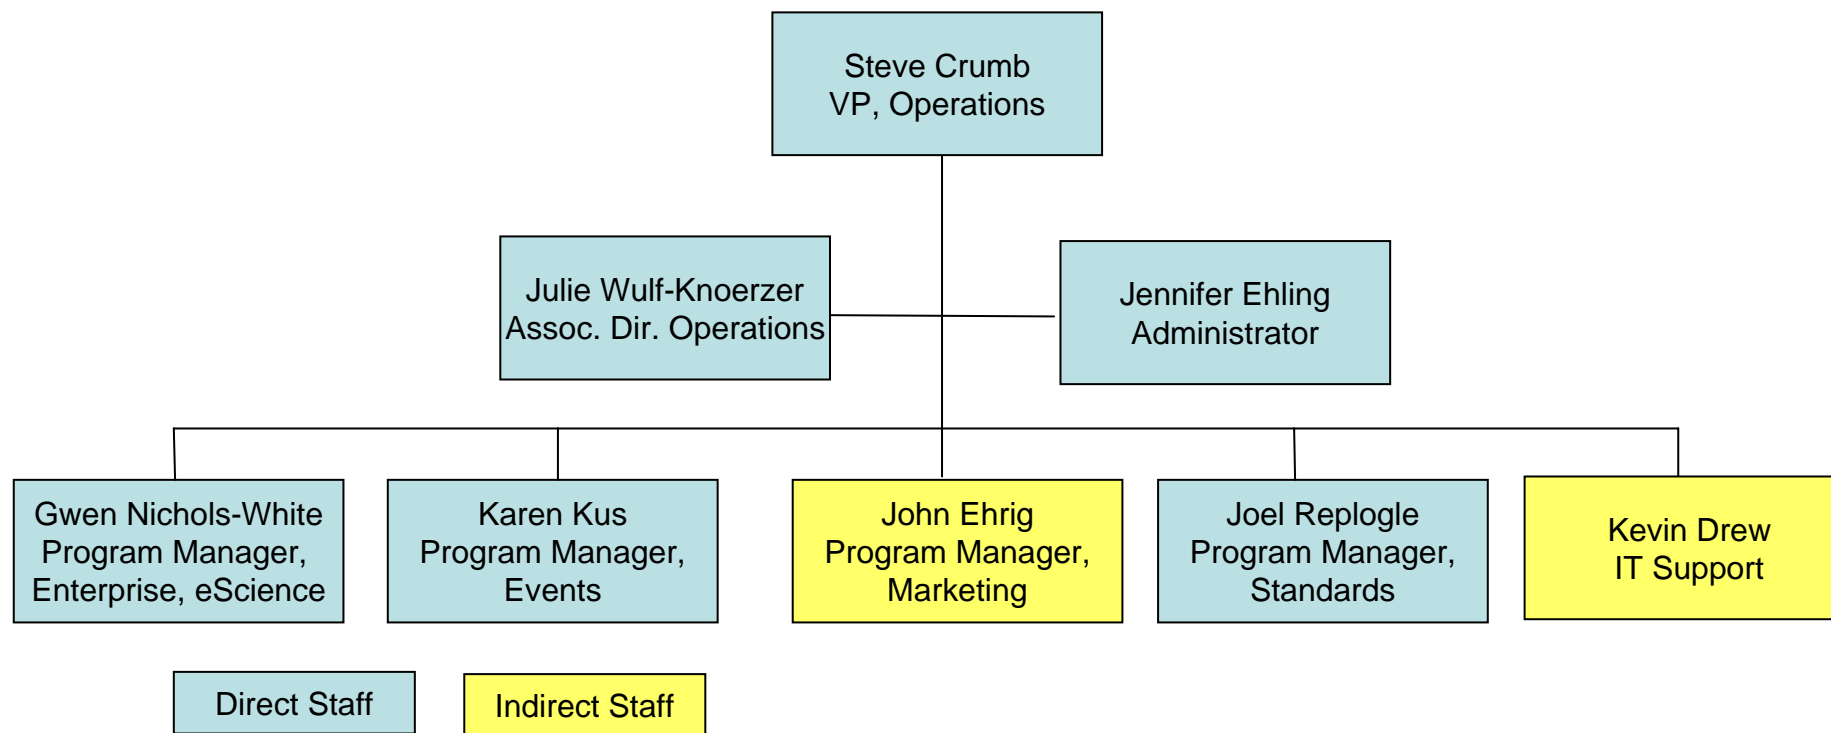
Steve Crumb
VP, Operations

Julie Wulf-Knoerzer
Assoc. Dir. Operations

Jennifer Ehling
Administrator

Gwen Nichols-White
Program Manager,
Enterprise, eScience

Karen Kus
Program Manager,
Events

John Ehrig
Program Manager,
Marketing

Joel Replogle
Program Manager,
Standards

Kevin Drew
IT Support

Direct Staff

Indirect Staff